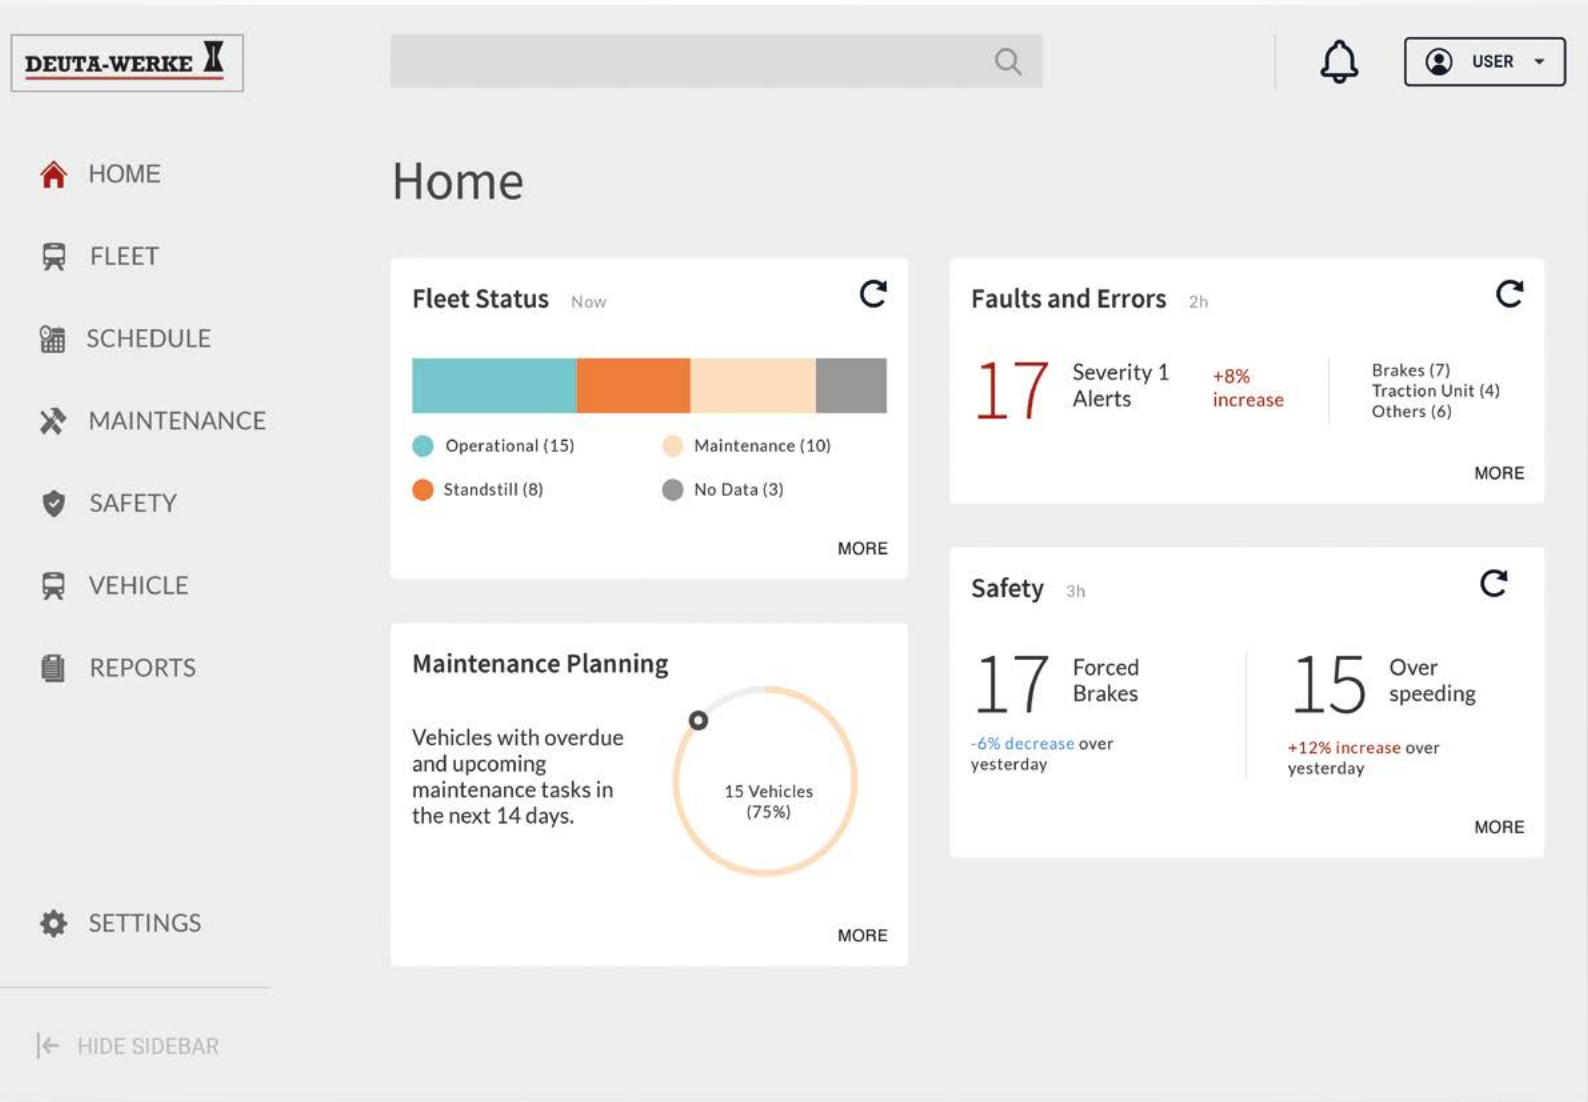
DEUTA-WERKE

USER

HOME

FLEET

SCHEDULE

MAINTENANCE

SAFETY

VEHICLE

REPORTS

SETTINGS

HIDE SIDEBAR

Home

Fleet Status Now

Operational (15)
Maintenance (10)
Standstill (8)
No Data (3)

MORE

Faults and Errors 2h

17 Severity 1 Alerts +8% increase

Brakes (7)
Traction Unit (4)
Others (6)

MORE

Maintenance Planning

Vehicles with overdue and upcoming maintenance tasks in the next 14 days.

15 Vehicles (75%)

MORE

Safety 3h

17 Forced Brakes
-6% decrease over yesterday

15 Over speeding
+12% increase over yesterday

MORE